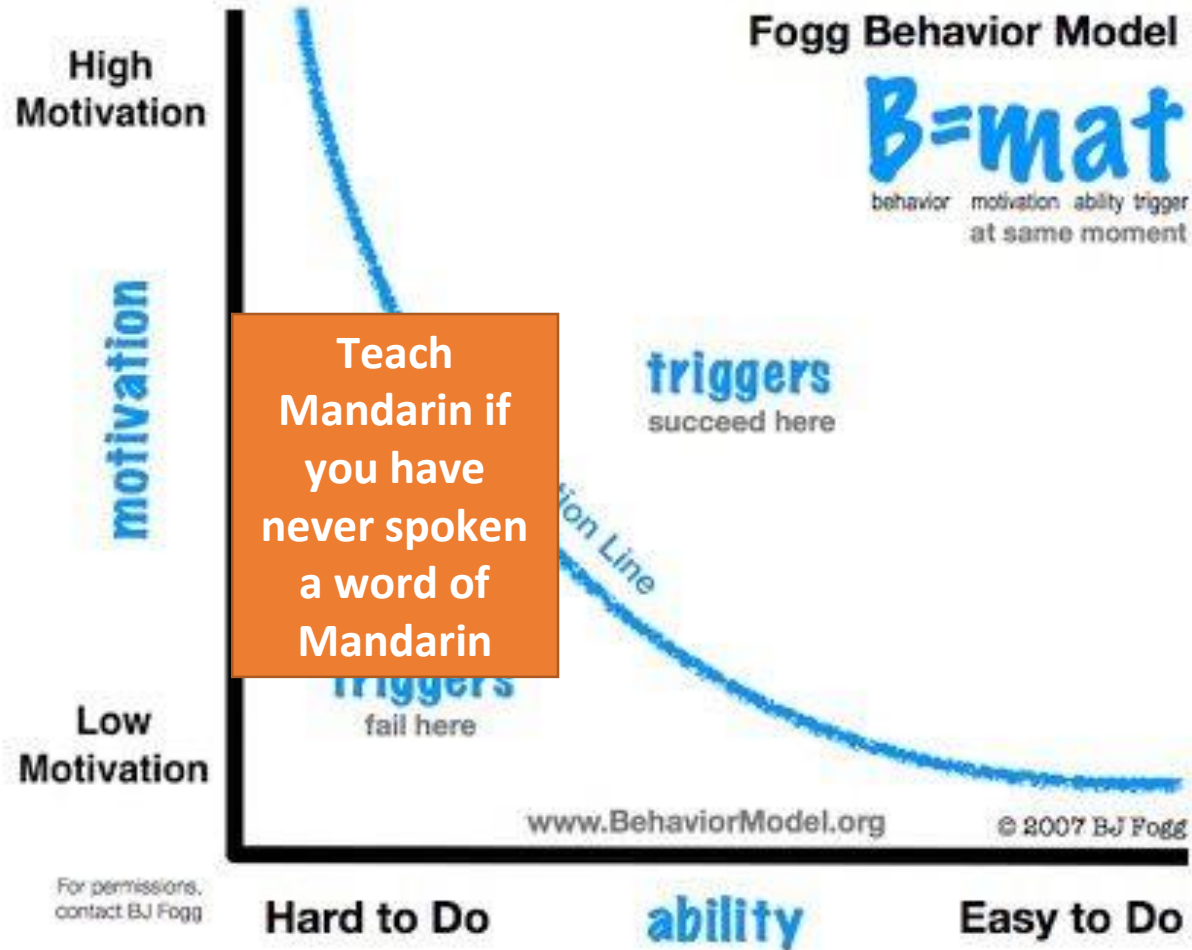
Fogg Behavior Model

B=mat

behavior motivation ability trigger
at same moment

High Motivation

motivation

Teach Mandarin if you have never spoken a word of Mandarin

triggers
succeed here

ion Line

triggers
fail here

Low Motivation

www.BehaviorModel.org

© 2007 BJ Fogg

For permissions, contact BJ Fogg

Hard to Do

ability

Easy to Do